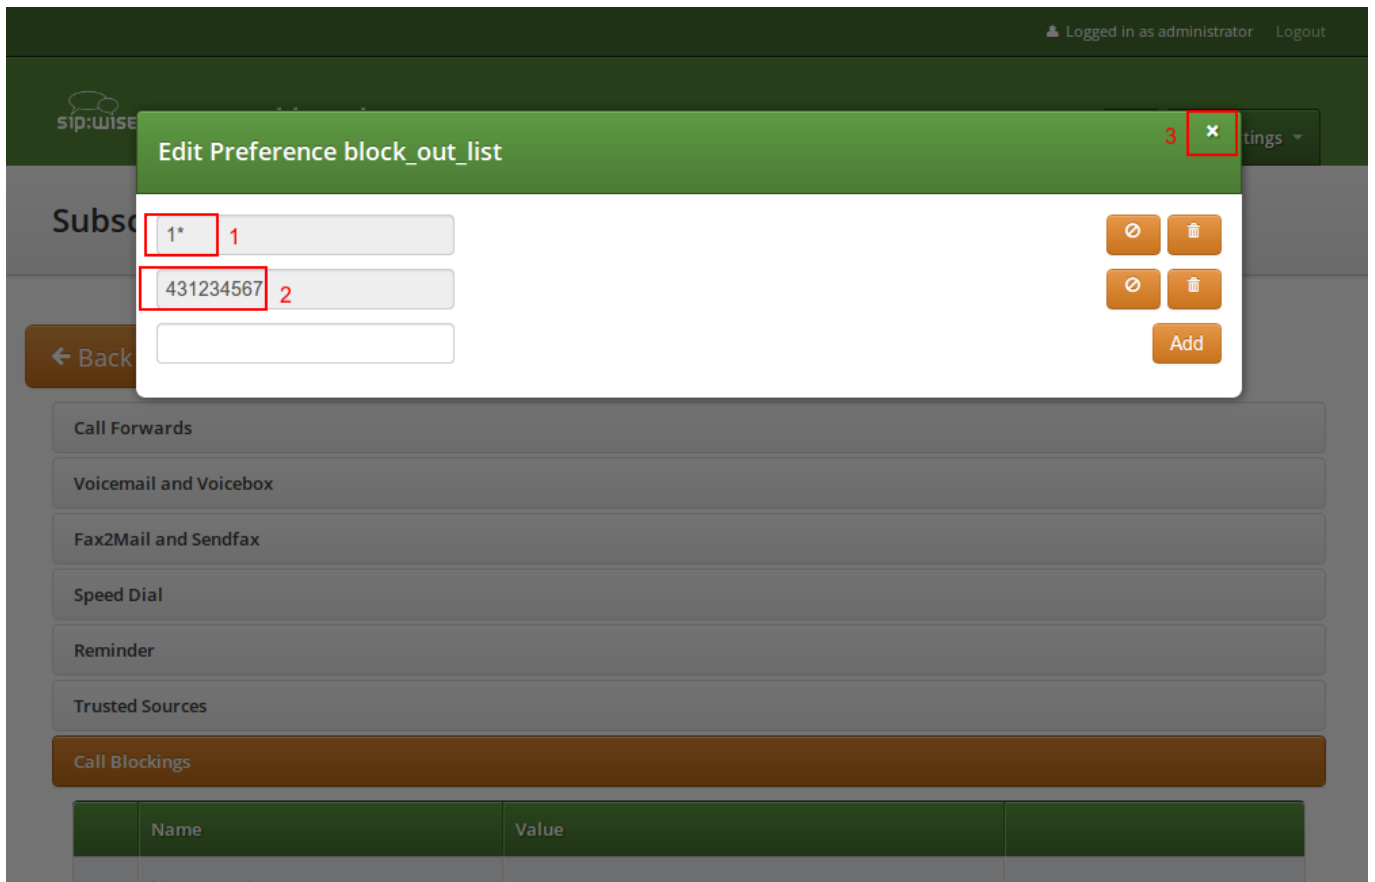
Logged in as administrator Logout

sip:wise

tings

Subsc

Edit Preference block_out_list

3 ×

1* 1

431234567 2

Add

Back

Call Forwards

Voicemail and Voicebox

Fax2Mail and Sendfax

Speed Dial

Reminder

Trusted Sources

Call Blockings

| | Name | Value | |
|---|---|---|---|